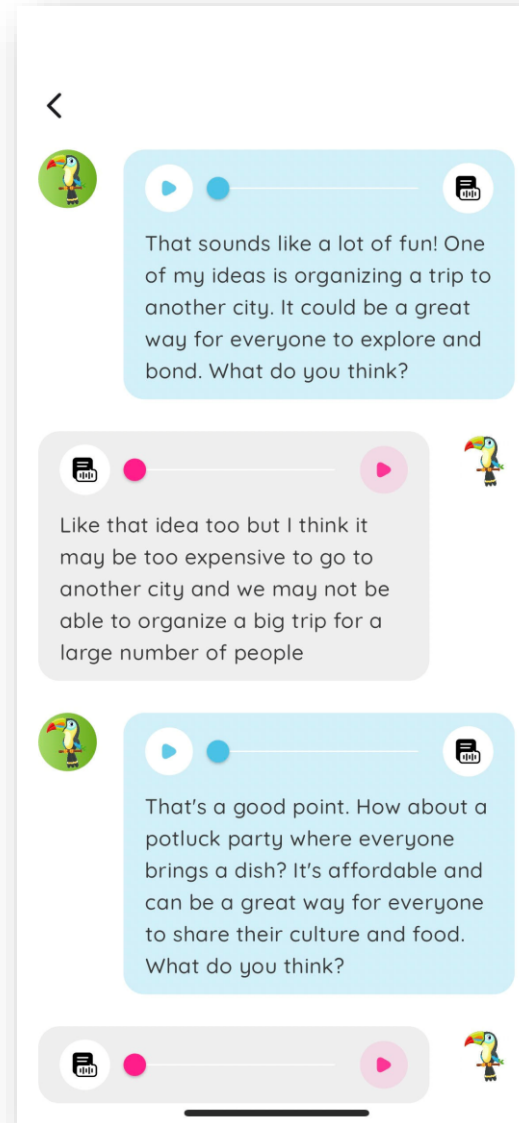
<

That sounds like a lot of fun! One of my ideas is organizing a trip to another city. It could be a great way for everyone to explore and bond. What do you think?

Like that idea too but I think it may be too expensive to go to another city and we may not be able to organize a big trip for a large number of people

That's a good point. How about a potluck party where everyone brings a dish? It's affordable and can be a great way for everyone to share their culture and food. What do you think?